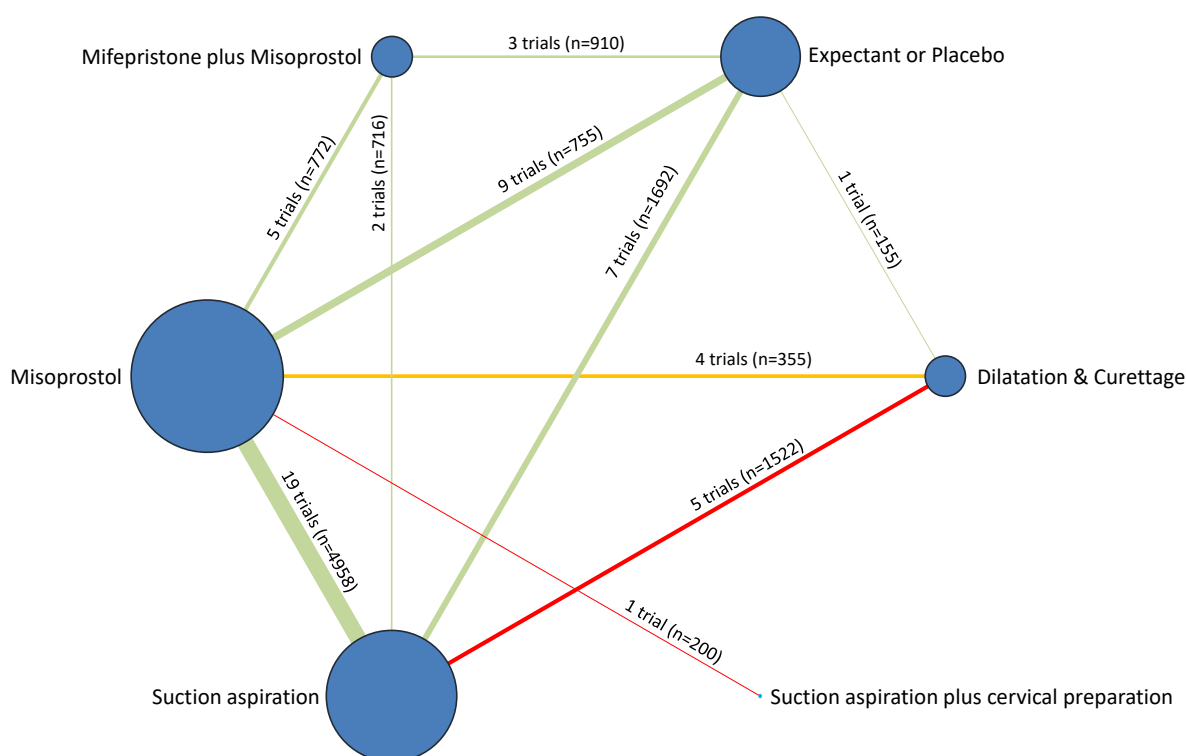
Mifepristone plus Misoprostol

3 trials (n=910)

Expectant or Placebo

5 trials (n=772)

2 trials (n=716)

9 trials (n=755)

7 trials (n=1692)

1 trial (n=155)

Misoprostol

4 trials (n=355)

Dilatation & Curettage

19 trials (n=4958)

5 trials (n=1522)

1 trial (n=200)

Suction aspiration

Suction aspiration plus cervical preparation